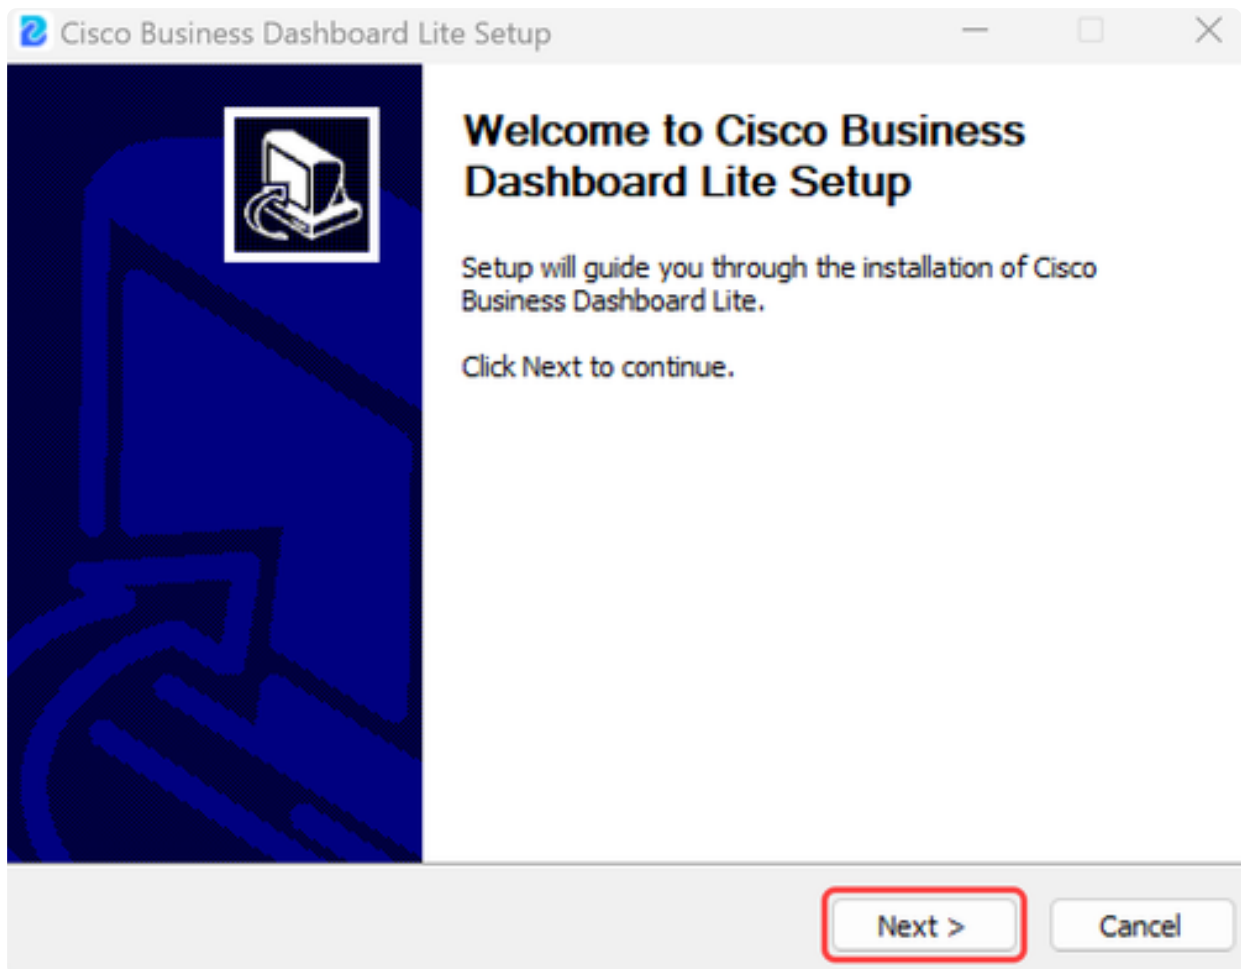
Cisco Business Dashboard Lite Setup

Welcome to Cisco Business Dashboard Lite Setup

Setup will guide you through the installation of Cisco Business Dashboard Lite.

Click Next to continue.

Next >

Cancel